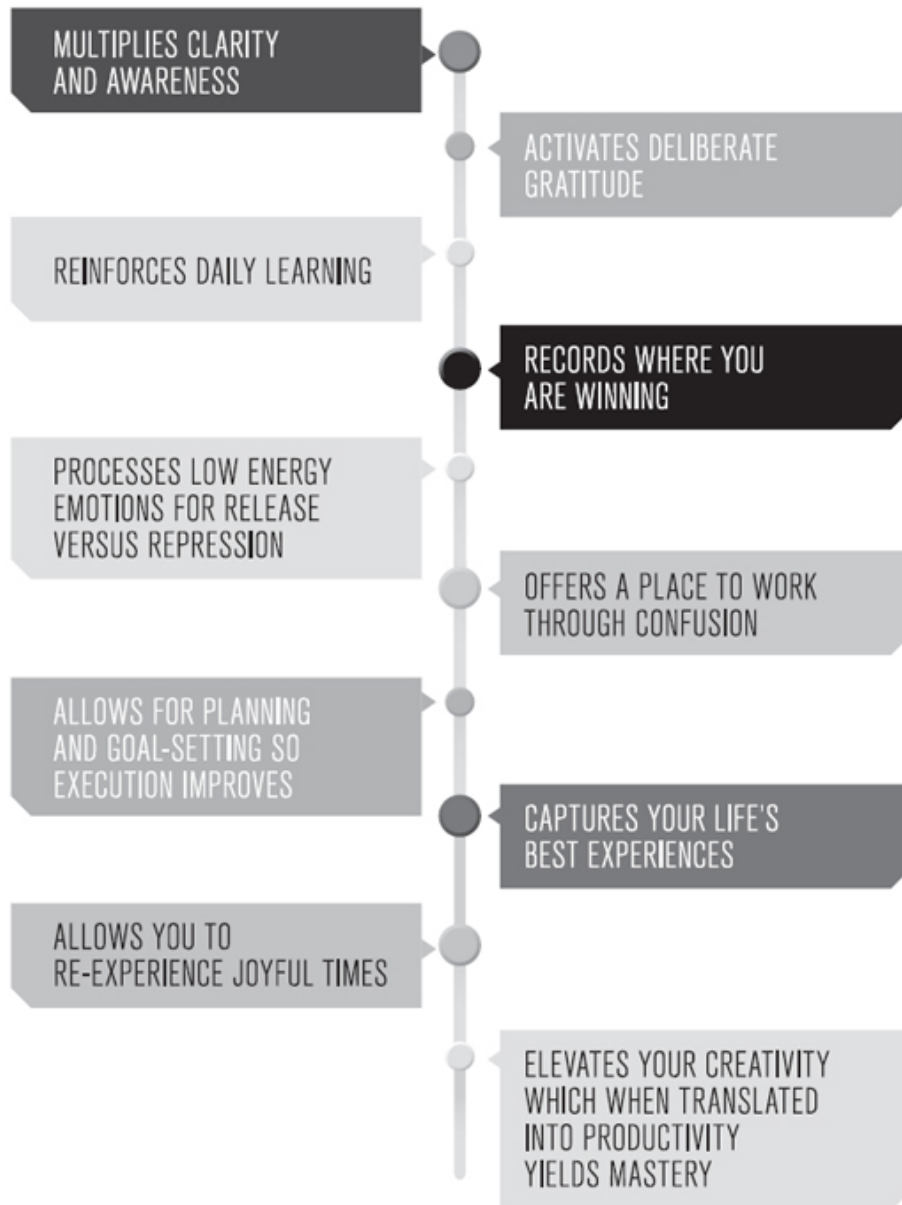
MULTIPLIES CLARITY AND AWARENESS

ACTIVATES DELIBERATE GRATITUDE

REINFORCES DAILY LEARNING

RECORDS WHERE YOU ARE WINNING

PROCESSES LOW ENERGY EMOTIONS FOR RELEASE VERSUS REPRESSION

OFFERS A PLACE TO WORK THROUGH CONFUSION

ALLOWS FOR PLANNING AND GOAL-SETTING SO EXECUTION IMPROVES

CAPTURES YOUR LIFE'S BEST EXPERIENCES

ALLOWS YOU TO RE-EXPERIENCE JOYFUL TIMES

ELEVATES YOUR CREATIVITY WHICH WHEN TRANSLATED INTO PRODUCTIVITY YIELDS MASTERY